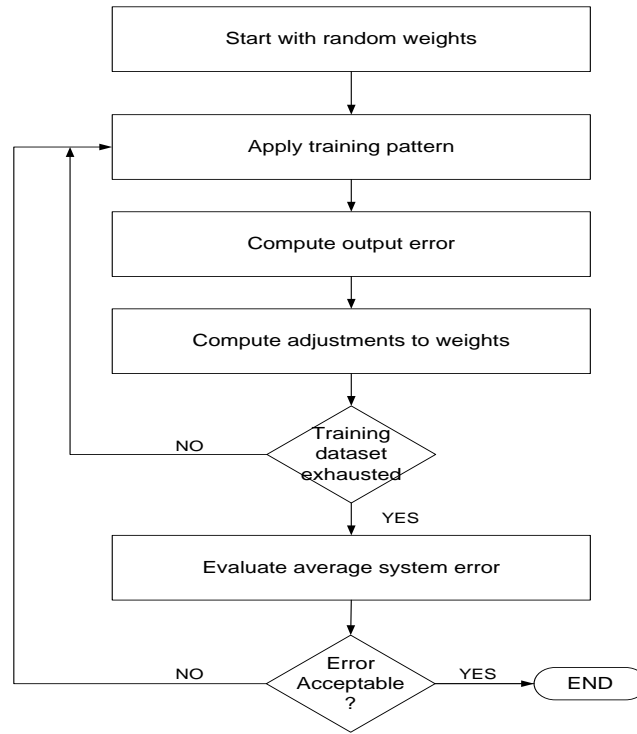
Start with random weights

Apply training pattern

Compute output error

Compute adjustments to weights

Training dataset exhausted

NO

YES

Evaluate average system error

Error Acceptable ?

NO

YES

END